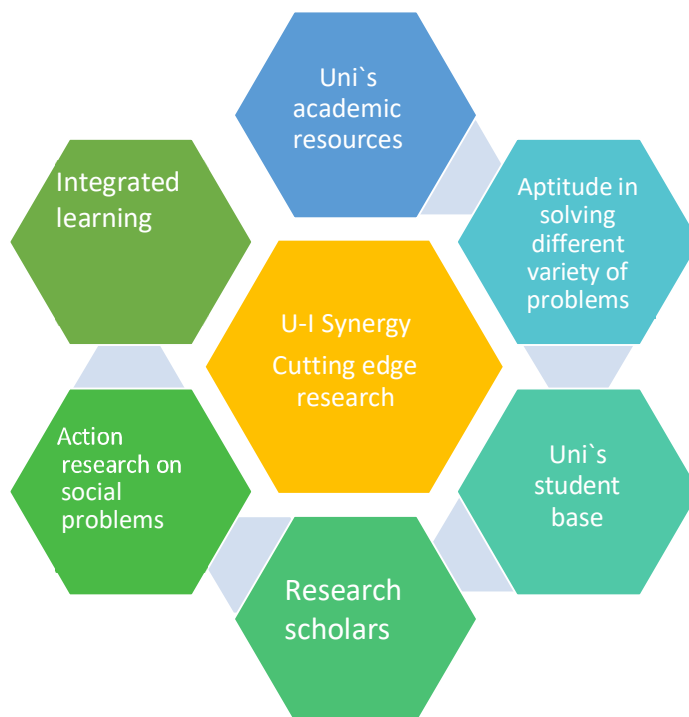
U-I Synergy
Cutting edge research

Uni`s academic resources

Aptitude in solving different variety of problems

Uni`s student base

Research scholars

Action research on social problems

Integrated learning